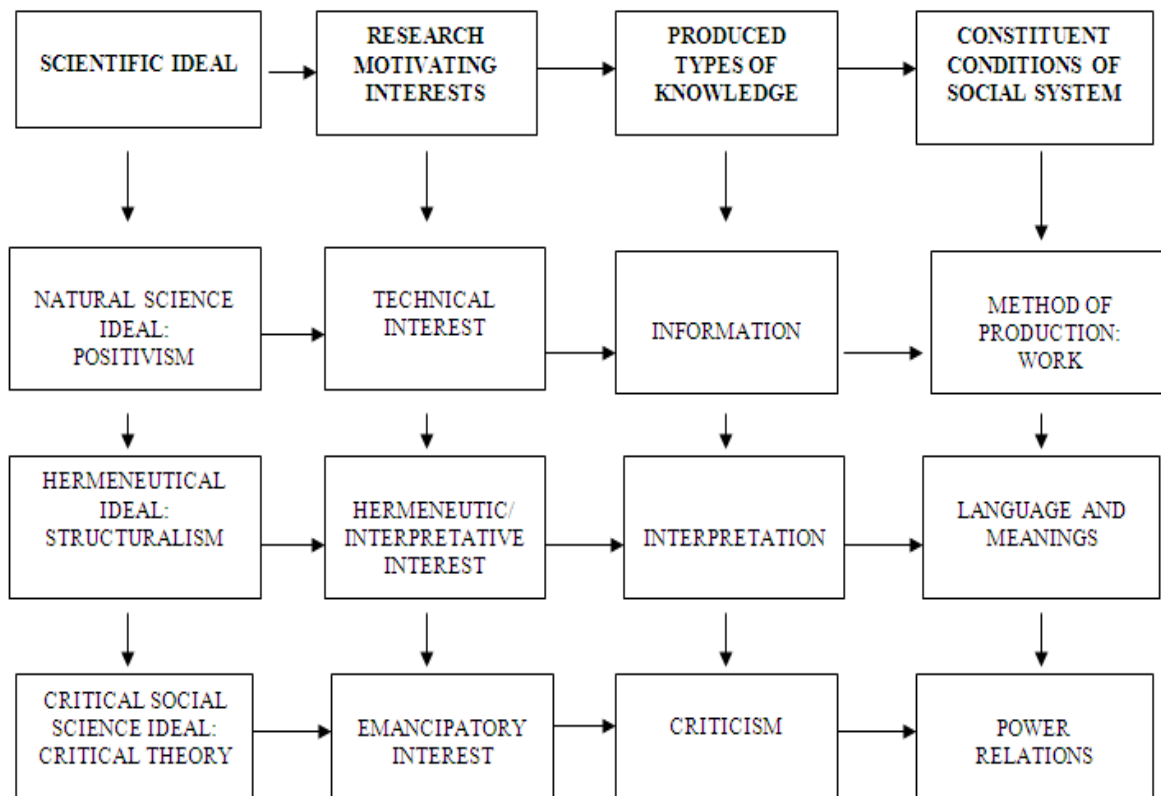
SCIENTIFIC IDEAL

RESEARCH MOTIVATING INTERESTS

PRODUCED TYPES OF KNOWLEDGE

CONSTITUENT CONDITIONS OF SOCIAL SYSTEM

NATURAL SCIENCE IDEAL: POSITIVISM

TECHNICAL INTEREST

INFORMATION

METHOD OF PRODUCTION: WORK

HERMENEUTICAL IDEAL: STRUCTURALISM

HERMENEUTIC/ INTERPRETATIVE INTEREST

INTERPRETATION

LANGUAGE AND MEANINGS

CRITICAL SOCIAL SCIENCE IDEAL: CRITICAL THEORY

EMANCIPATORY INTEREST

CRITICISM

POWER RELATIONS